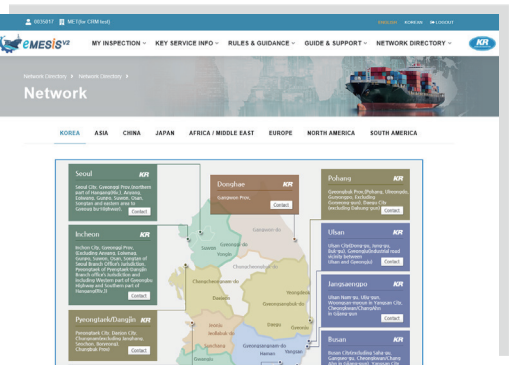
0035017 | MET(for CRM test) ENGLISH KOREAN LOGOUT

eMESIS V2 MY INSPECTION KEY SERVICE INFO RULES & GUIDANCE GUIDE & SUPPORT NETWORK DIRECTORY KR

Network Directory > Network Directory >

Network

KOREA ASIA CHINA JAPAN AFRICA / MIDDLE EAST EUROPE NORTH AMERICA SOUTH AMERICA

Seoul KR
Seoul City, Gyeonggi Prov.(northern part of Hwaseong(Ric.) Anseong, Eoiwang, Gunpo, Suwon, Osan, Yongin and eastern area to Gwacheon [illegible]
Contact

Donghae KR
Gangwon Prov.
Contact

Pohang KR
Gyeongbuk Prov.(Pohang, Ulleungdo, Gumi, Excluding Gyeongju and Daegu City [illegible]
Contact

Incheon KR
Incheon City, Gyeonggi Prov. (Excluding Anseong, Eoiwang, Gunpo, Suwon, Osan, Yongin of Seoul Branch Office's jurisdiction, Pyeongtaek of Pyeongtaek-Dangjin Branch office's jurisdiction and including Western part of Gyeonggi Hwaseong and Southern part of Hwaseong(Ric.))
Contact

Ulsan KR
Ulsan City(Dong-gu, Jung-gu, Buk-gu), Gyeongju(industrial road vicinity between Ulsan and Gyeongju)
Contact

Jangsaengpo KR
Ulsan Nam-gu, Ulju-gun, Miryang region in Yangsan City, Cheongdo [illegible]
Contact

Pyeongtaek/Dangjin KR
Pyeongtaek City, Dangjin City, Chungcheongnam-do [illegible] Chungbuk Prov.
Contact

Busan KR
Busan City(including Sa-gu, Gangseo-gu, Cheonghak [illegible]
Contact

Seoul Gyeonggi-do Incheon Chungcheongbuk-do Chungcheongnam-do Gangwon-do Gyeongsangbuk-do Jeollabuk-do Gyeongsangnam-do Jeollanam-do Yeongcheon Yangsan Haman